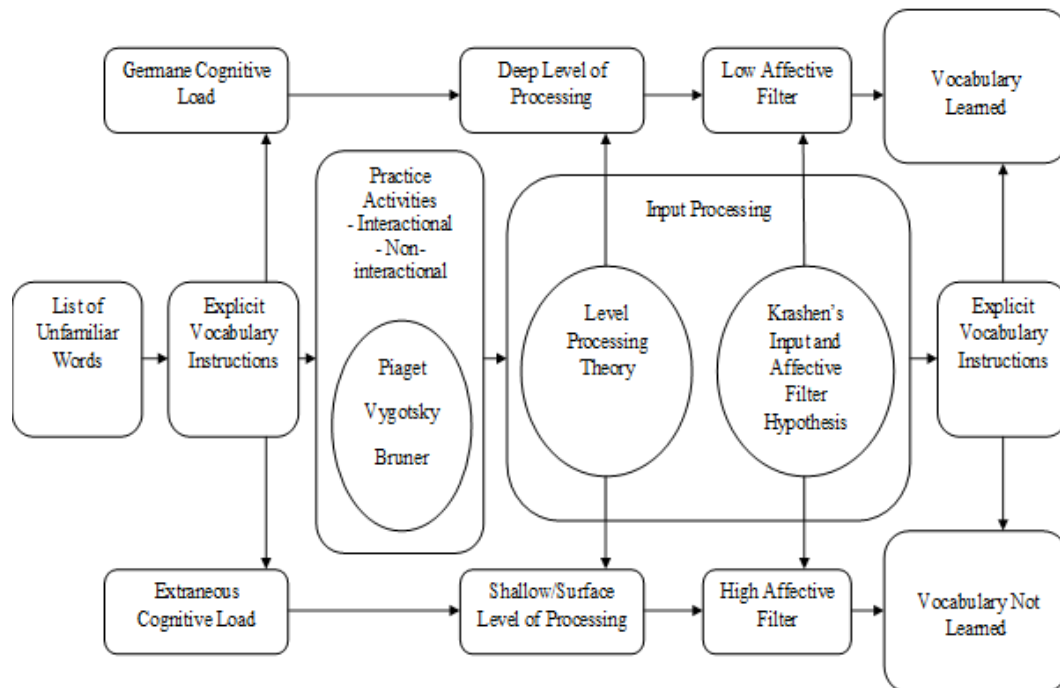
Germane Cognitive Load

Deep Level of Processing

Low Affective Filter

Vocabulary Learned

Practice Activities
- Interactional
- Non-interactional

Piaget
Vygotsky
Bruner

Input Processing

List of Unfamiliar Words

Explicit Vocabulary Instructions

Level Processing Theory

Krashen's Input and Affective Filter Hypothesis

Explicit Vocabulary Instructions

Extraneous Cognitive Load

Shallow/Surface Level of Processing

High Affective Filter

Vocabulary Not Learned